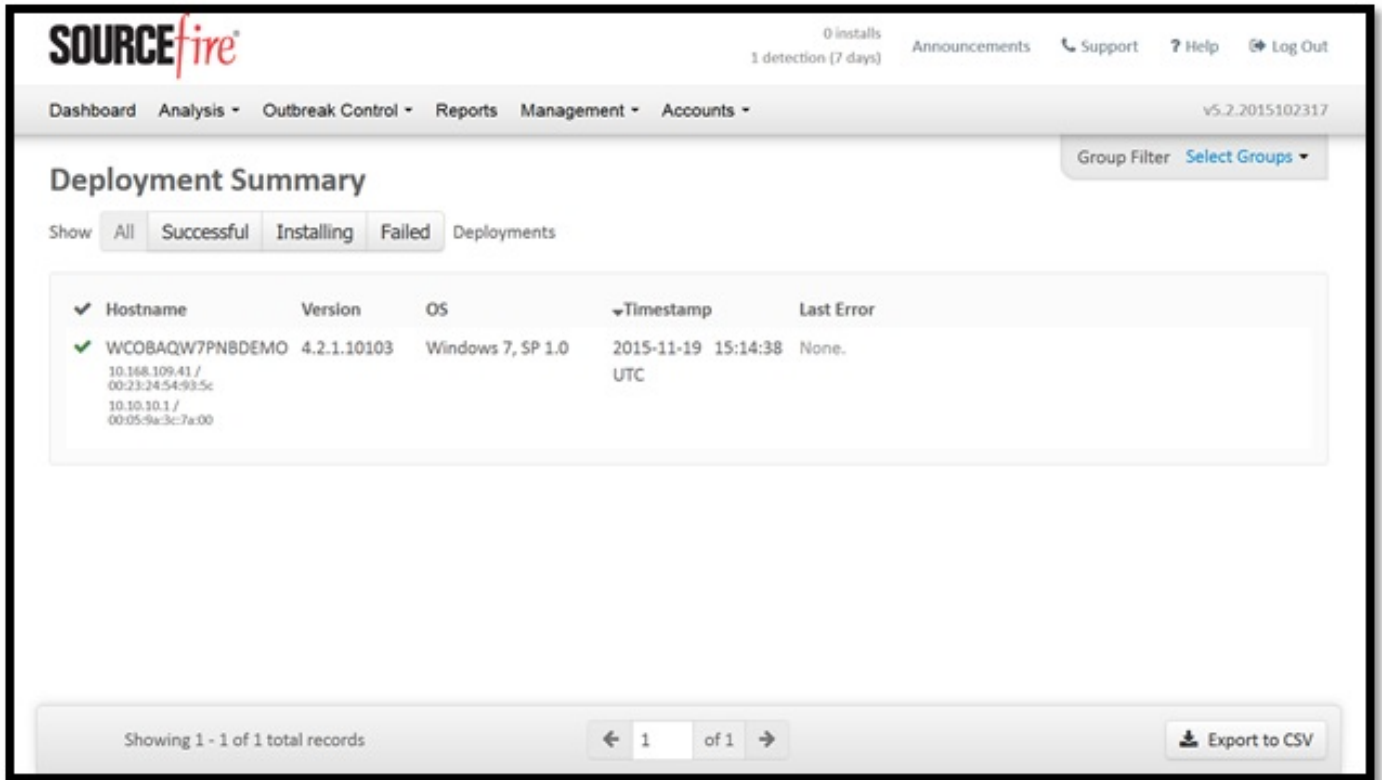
SOURCEfire

0 installs
1 detection (7 days)

Announcements Support ? Help Log Out

Dashboard Analysis ▾ Outbreak Control ▾ Reports Management ▾ Accounts ▾

v5.2.2015102317

Group Filter Select Groups ▾

Deployment Summary

Show All Successful Installing Failed Deployments

| ✔ Hostname | Version | OS | Timestamp | Last Error |
|---|---|---|---|---|
| ✔ WCOBAQW7PNBDEMO 10.168.109.41 / 00:23:24:54:93:5c 10.10.10.1 / 00:05:9a:3c:7a:00 | 4.2.1.10103 | Windows 7, SP 1.0 | 2015-11-19 15:14:38 UTC | None. |

Showing 1 - 1 of 1 total records

1 of 1

Export to CSV